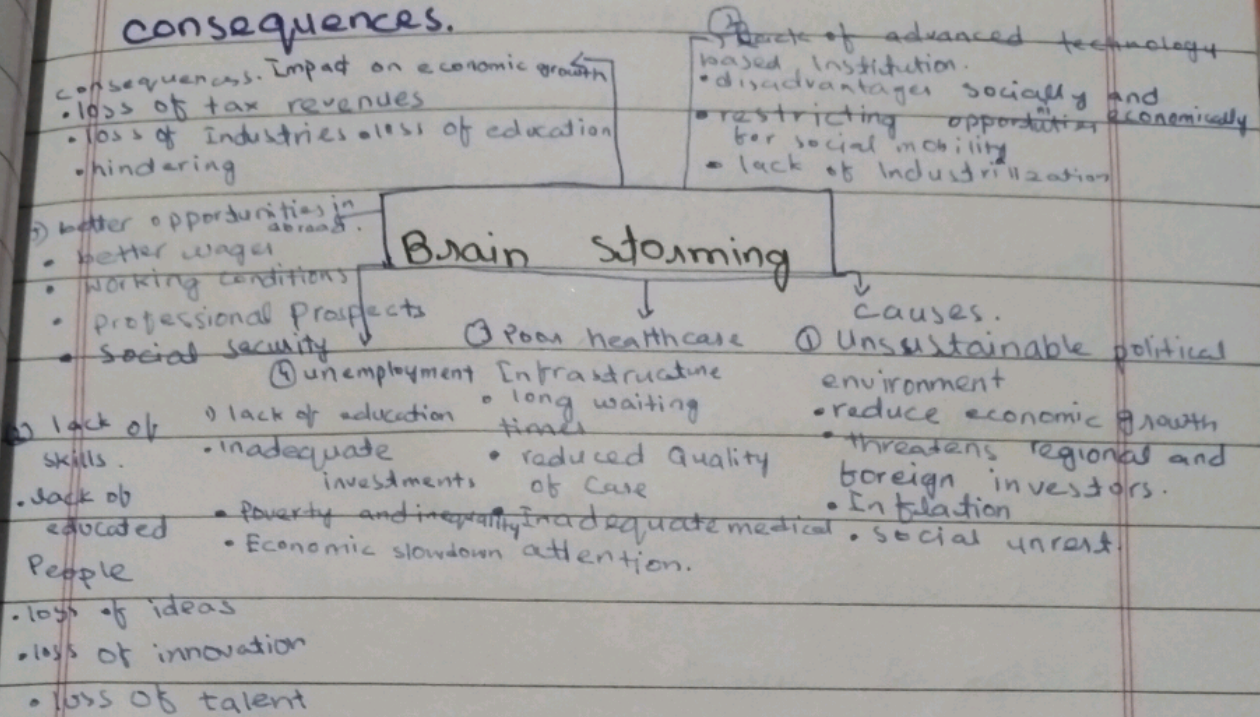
consequences.

consequences. Impact on economic growth
• loss of tax revenues
• loss of Industries • loss of education
• hindering

② lack of advanced technology based Institution.
• disadvantages socially and
• restricting opportunities economically for social mobility
• lack of Industrillzation

⑤ better opportunities in abroad.
• better wages
• working conditions
• professional Prospects
• social security

Brain storming

causes.
① Unsustainable political environment
• reduce economic growth
• threatens regional and foreign investors.
• Inflation
• social unrest.

③ Poor healthcare Infrastructure
• long waiting times
• reduced Quality of Care
• Inadequate medical attention.

④ unemployment
• lack of education
• inadequate investments
• Poverty and inequality
• Economic slowdown

② lack of skills.
• lack of educated People
• loss of ideas
• loss of innovation
• loss of talent